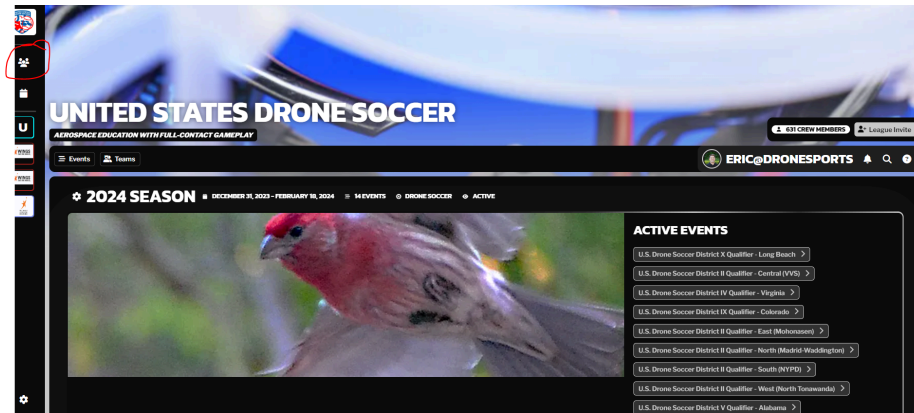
UNITED STATES DRONE SOCCER

AEROSPACE EDUCATION WITH FULL-CONTACT GAMEPLAY

631 CREW MEMBERS
League Invite

Events
Teams

ERIC@DRONESPORTS

2024 SEASON
DECEMBER 31, 2023 – FEBRUARY 18, 2024
14 EVENTS
DRONE SOCCER
ACTIVE

ACTIVE EVENTS

U.S. Drone Soccer District X Qualifier - Long Beach >
U.S. Drone Soccer District II Qualifier - Central (VVS) >
U.S. Drone Soccer District IV Qualifier - Virginia >
U.S. Drone Soccer District IX Qualifier - Colorado >
U.S. Drone Soccer District II Qualifier - East (Mohonasen) >
U.S. Drone Soccer District II Qualifier - North (Madrid-Waddington) >
U.S. Drone Soccer District II Qualifier - South (NYPD) >
U.S. Drone Soccer District II Qualifier - West (North Tonawanda) >
U.S. Drone Soccer District V Qualifier - Alabama >

U